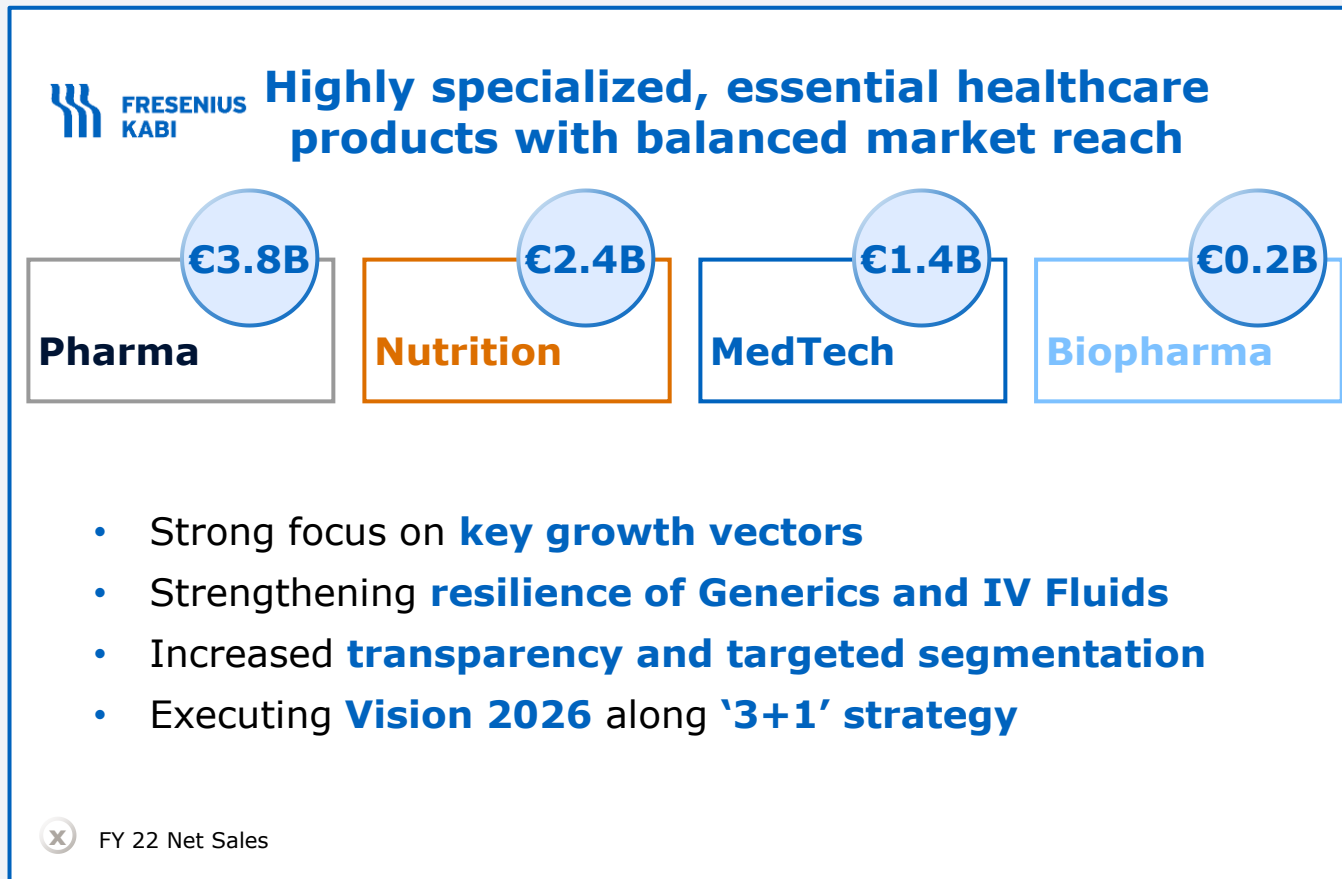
FRESENIUS KABI

Highly specialized, essential healthcare products with balanced market reach

€3.8B
Pharma

€2.4B
Nutrition

€1.4B
MedTech

€0.2B
Biopharma

• Strong focus on key growth vectors
• Strengthening resilience of Generics and IV Fluids
• Increased transparency and targeted segmentation
• Executing Vision 2026 along '3+1' strategy

x FY 22 Net Sales